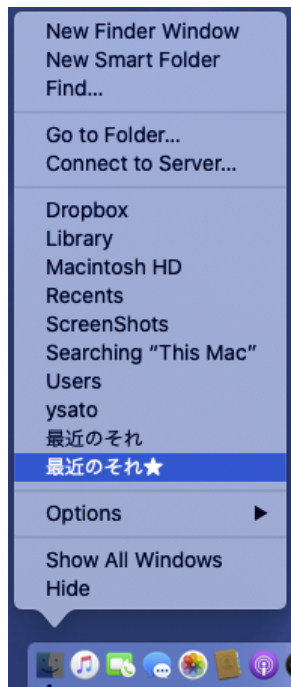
New Finder Window
New Smart Folder
Find...

Go to Folder...
Connect to Server...

Dropbox
Library
Macintosh HD
Recents
ScreenShots
Searching “This Mac”
Users
ysato
最近のそれ
最近のそれ★

Options

Show All Windows
Hide